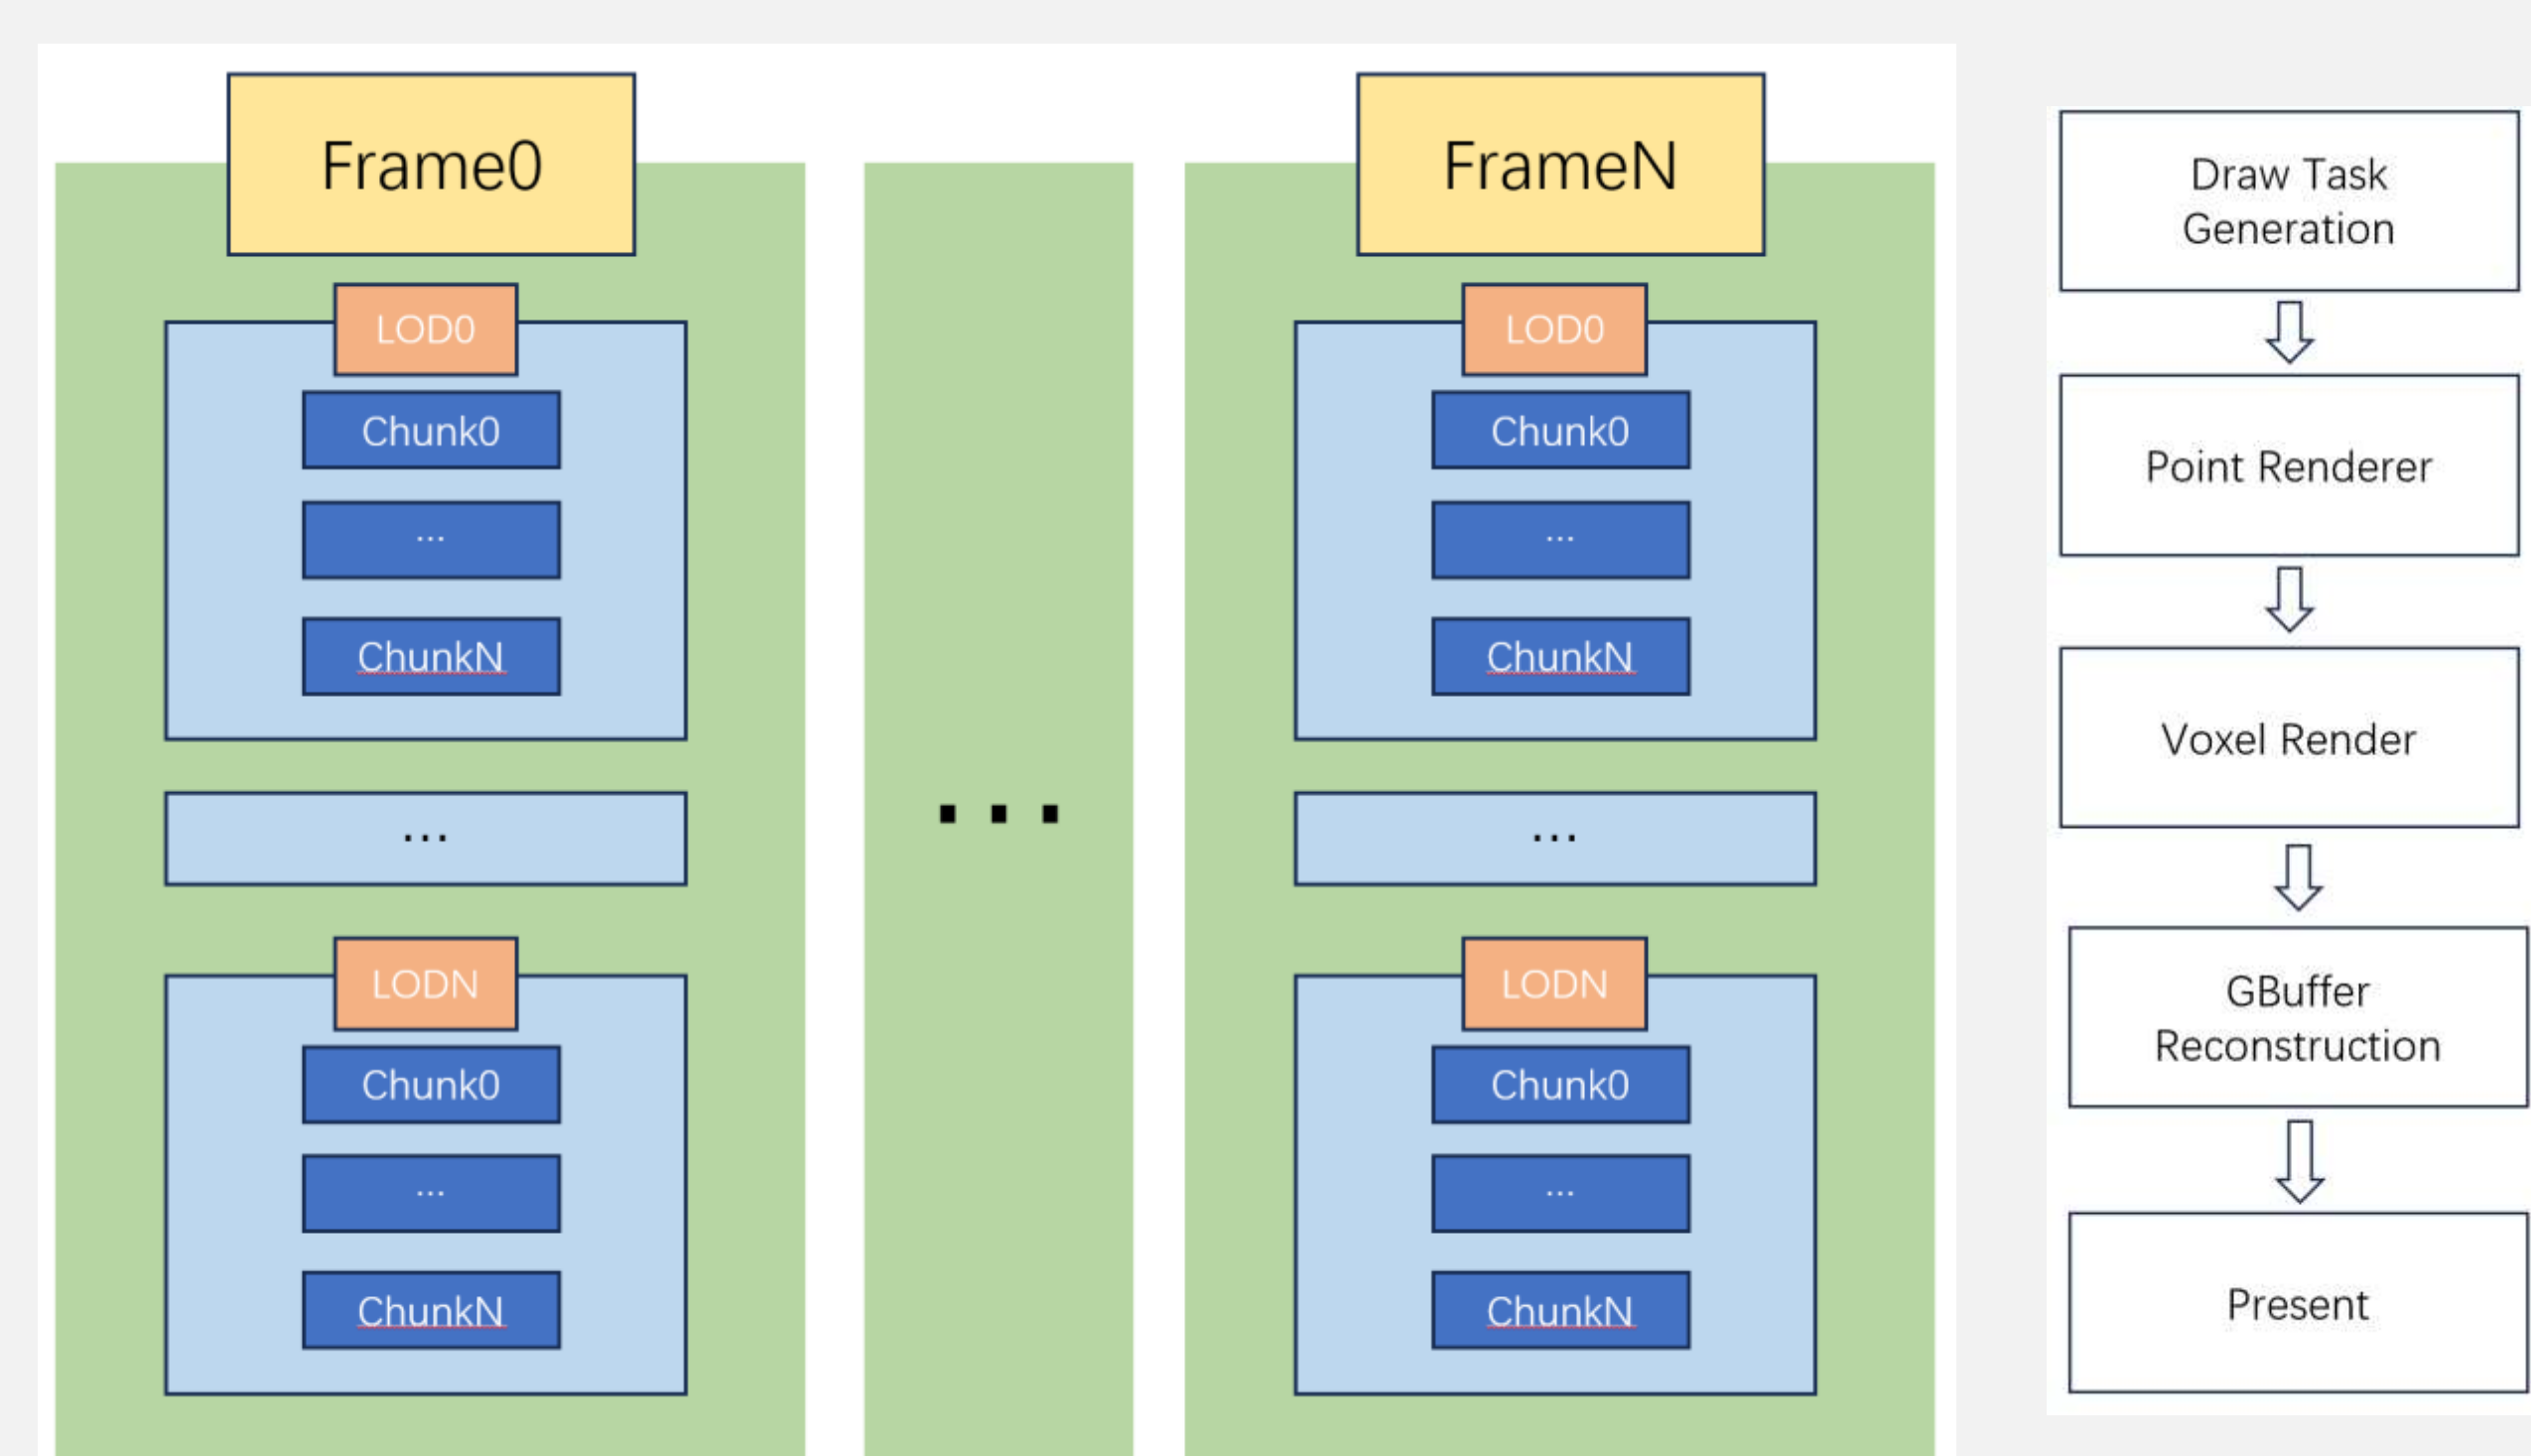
Frame0

LOD0

Chunk0

...

ChunkN

...

LODN

Chunk0

...

ChunkN

...

FrameN

LOD0

Chunk0

...

ChunkN

...

LODN

Chunk0

...

ChunkN

Draw Task Generation

Point Renderer

Voxel Render

GBuffer Reconstruction

Present